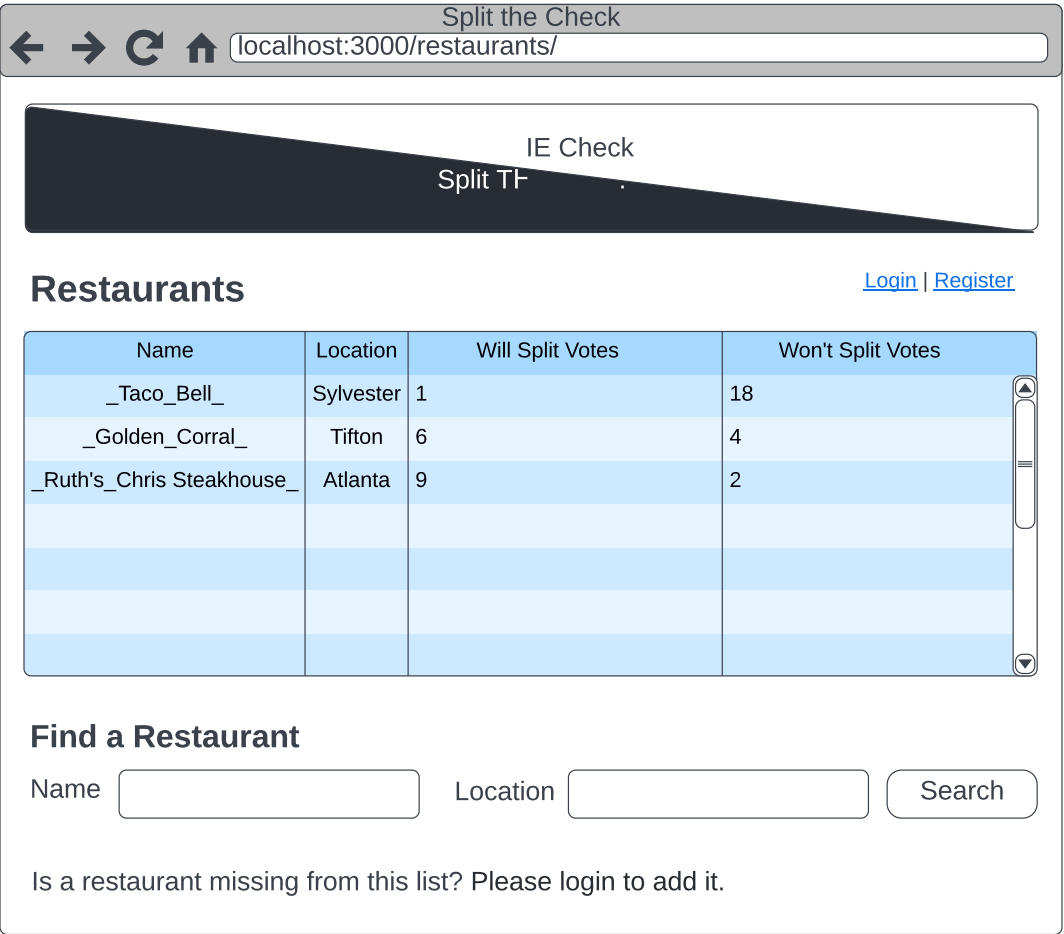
Split the Check

localhost:3000/restaurants/

IE Check
Split TH .

Restaurants

Login | Register

| Name | Location | Will Split Votes | Won't Split Votes |
|---|---|---|---|
| _Taco_Bell_ | Sylvester | 1 | 18 |
| _Golden_Corral_ | Tifton | 6 | 4 |
| _Ruth's_Chris Steakhouse_ | Atlanta | 9 | 2 |
| | | | |
| | | | |
| | | | |
| | | | |

Find a Restaurant

Name

Location

Search

Is a restaurant missing from this list? Please login to add it.